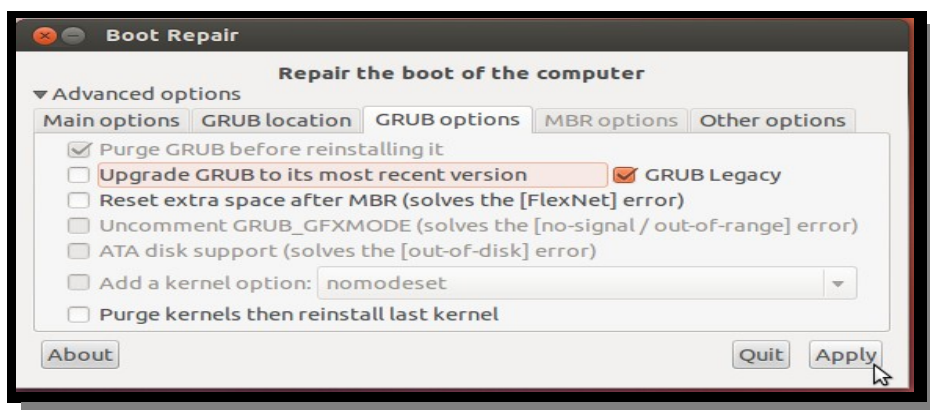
Boot Repair

Repair the boot of the computer

▾ Advanced options

Main options | GRUB location | GRUB options | MBR options | Other options

Purge GRUB before reinstalling it

Upgrade GRUB to its most recent version

GRUB Legacy

Reset extra space after MBR (solves the [FlexNet] error)

Uncomment GRUB_GFXMODE (solves the [no-signal / out-of-range] error)

ATA disk support (solves the [out-of-disk] error)

Add a kernel option: nomodeset

Purge kernels then reinstall last kernel

About

Quit

Apply